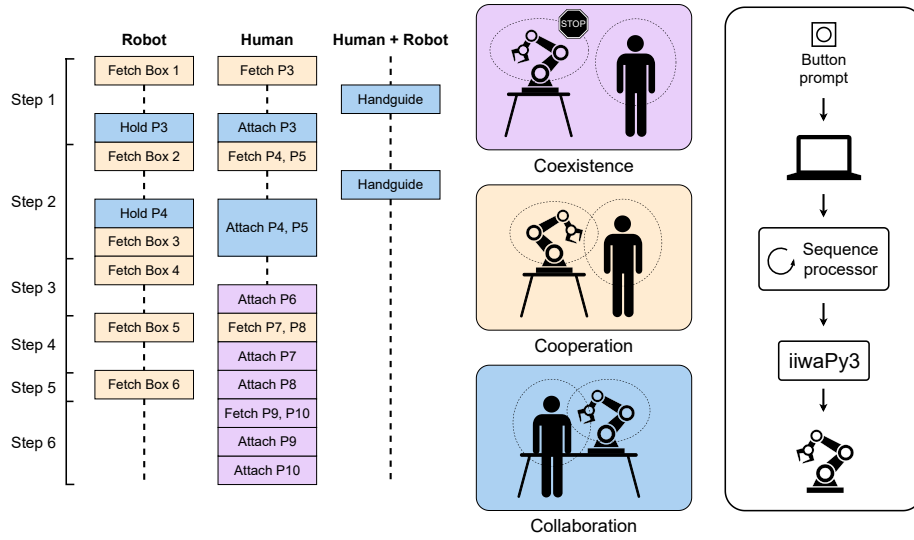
Robot

Human

Human + Robot

Step 1

Fetch Box 1

Fetch P3

Handguide

Hold P3

Attach P3

Fetch Box 2

Fetch P4, P5

Handguide

Step 2

Hold P4

Attach P4, P5

Fetch Box 3

Fetch Box 4

Step 3

Attach P6

Fetch Box 5

Fetch P7, P8

Step 4

Attach P7

Step 5

Fetch Box 6

Attach P8

Fetch P9, P10

Step 6

Attach P9

Attach P10

STOP

Coexistence

Cooperation

Collaboration

Button prompt

Sequence processor

iiwaPy3